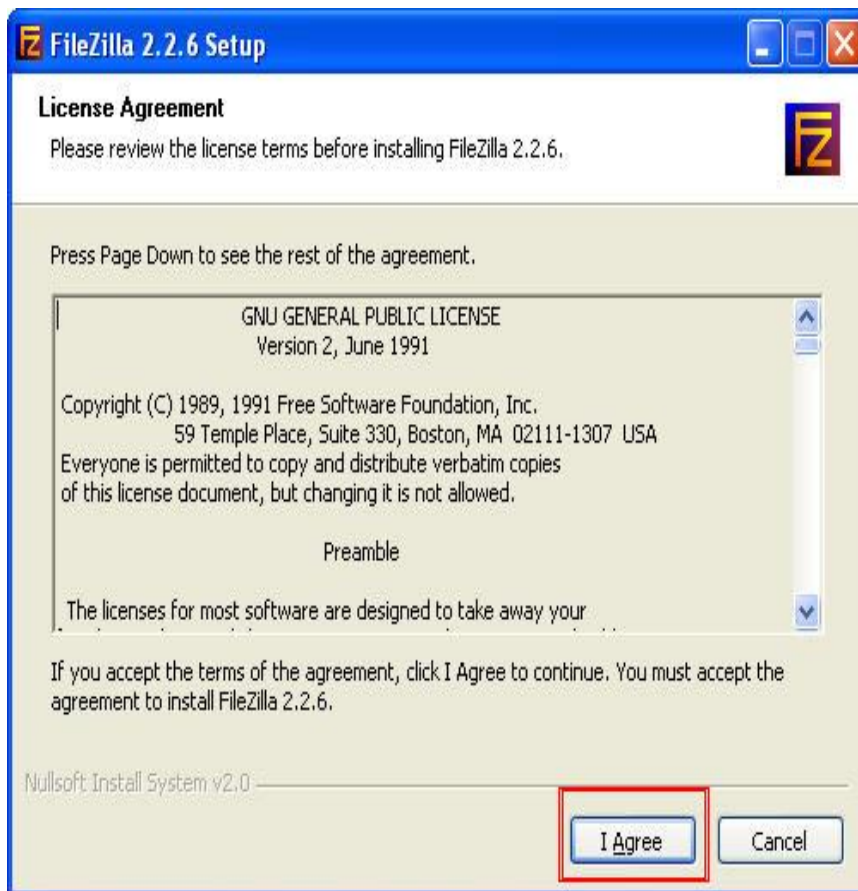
FileZilla 2.2.6 Setup

License Agreement

Please review the license terms before installing FileZilla 2.2.6.

Press Page Down to see the rest of the agreement.

GNU GENERAL PUBLIC LICENSE
Version 2, June 1991

Copyright (C) 1989, 1991 Free Software Foundation, Inc.
59 Temple Place, Suite 330, Boston, MA 02111-1307 USA
Everyone is permitted to copy and distribute verbatim copies of this license document, but changing it is not allowed.

Preamble

The licenses for most software are designed to take away your
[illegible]

If you accept the terms of the agreement, click I Agree to continue. You must accept the agreement to install FileZilla 2.2.6.

Nullsoft Install System v2.0

I Agree

Cancel